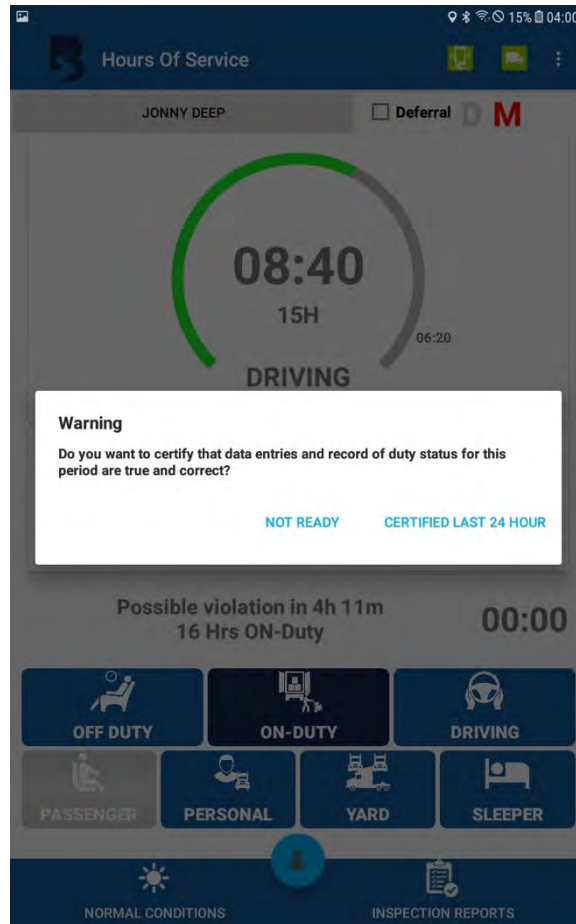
15% 04:00

Hours Of Service

JONNY DEEP

Deferral D M

08:40

15H

06:20

DRIVING

Warning

Do you want to certify that data entries and record of duty status for this period are true and correct?

NOT READY

CERTIFIED LAST 24 HOUR

Possible violation in 4h 11m
16 Hrs ON-Duty

00:00

OFF DUTY

ON-DUTY

DRIVING

PASSENGER

PERSONAL

YARD

SLEEPER

NORMAL CONDITIONS

INSPECTION REPORTS